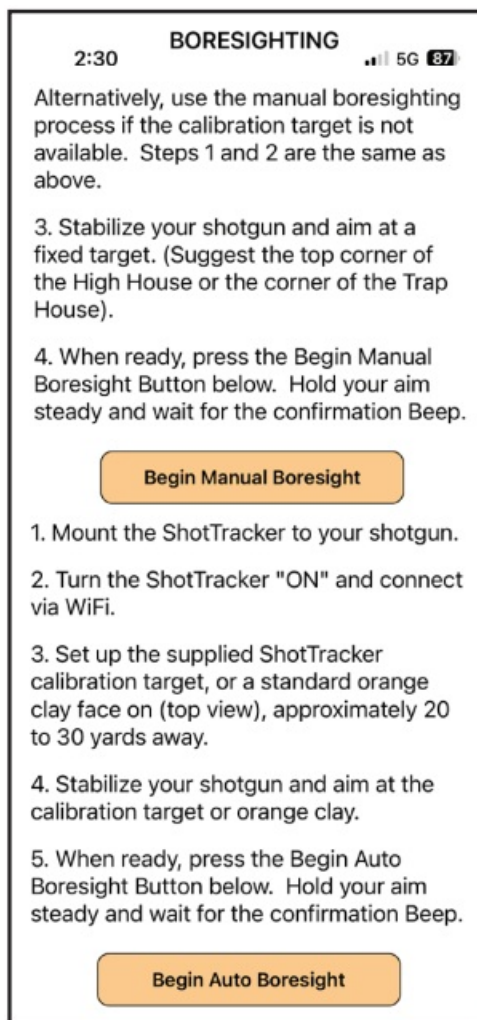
2:30 BORESIGHTING 5G 87

Alternatively, use the manual boresighting process if the calibration target is not available. Steps 1 and 2 are the same as above.

3. Stabilize your shotgun and aim at a fixed target. (Suggest the top corner of the High House or the corner of the Trap House).

4. When ready, press the Begin Manual Boresight Button below. Hold your aim steady and wait for the confirmation Beep.

Begin Manual Boresight

1. Mount the ShotTracker to your shotgun.

2. Turn the ShotTracker "ON" and connect via WiFi.

3. Set up the supplied ShotTracker calibration target, or a standard orange clay face on (top view), approximately 20 to 30 yards away.

4. Stabilize your shotgun and aim at the calibration target or orange clay.

5. When ready, press the Begin Auto Boresight Button below. Hold your aim steady and wait for the confirmation Beep.

Begin Auto Boresight